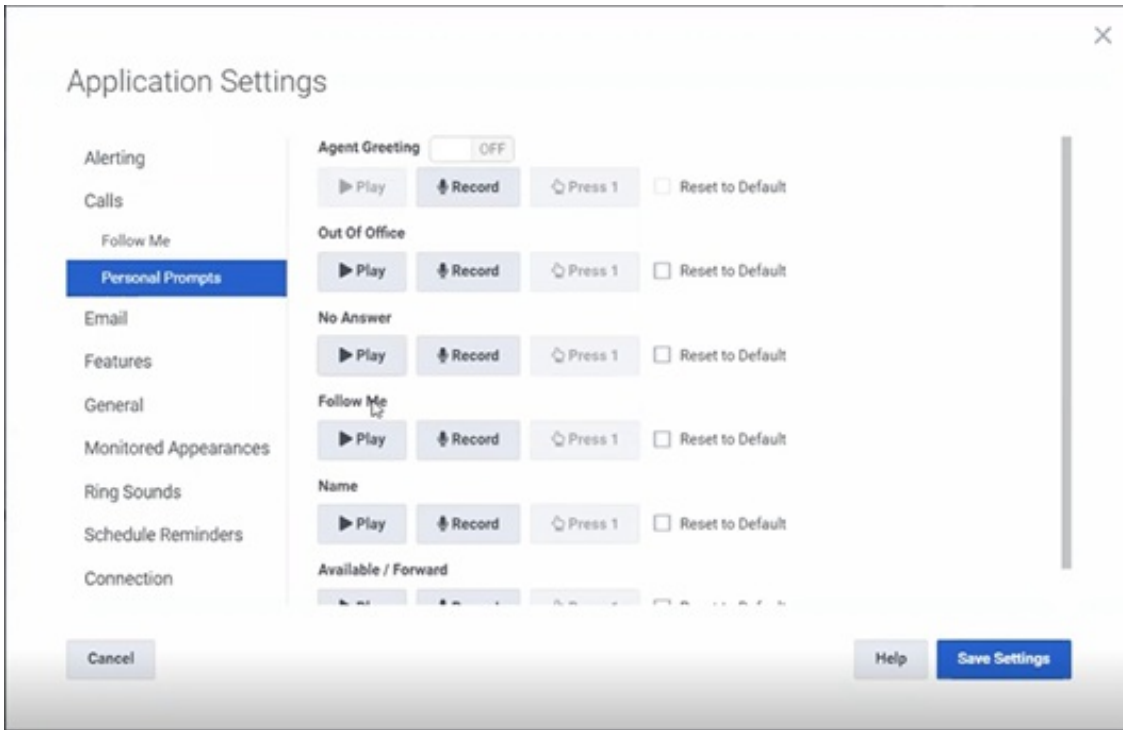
×

Application Settings

Alerting
Calls
Follow Me
Personal Prompts
Email
Features
General
Monitored Appearances
Ring Sounds
Schedule Reminders
Connection

Agent Greeting OFF
Play Record Press 1 Reset to Default

Out Of Office
Play Record Press 1 Reset to Default

No Answer
Play Record Press 1 Reset to Default

Follow Me
Play Record Press 1 Reset to Default

Name
Play Record Press 1 Reset to Default

Available / Forward
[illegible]

Cancel

Help Save Settings